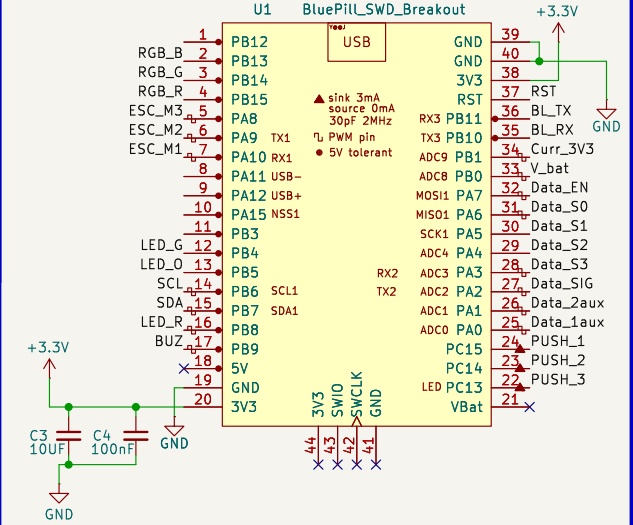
U1 BluePill_SWD_Breakout

USB

+3.3V

RGB_B
RGB_G
RGB_R
ESC_M3
ESC_M2
ESC_M1

LED_G
LED_O
SCL
SDA
LED_R
BUZ

1 PB12
2 PB13
3 PB14
4 PB15
5 PA8
6 PA9 TX1
7 PA10 RX1
8 PA11 USB-
9 PA12 USB+
10 PA15 NSS1
11 PB3
12 PB4
13 PB5
14 PB6 SCL1
15 PB7 SDA1
16 PB8
17 PB9
18 5V
19 GND
20 3V3

sink 3mA
source 0mA
30pF 2MHz
PWM pin
5V tolerant

RX2
TX2

GND 39
GND 40
3V3 38
RST 37 RST
RX3 PB11 36 BL_TX
TX3 PB10 35 BL_RX
ADC9 PB1 34 Curr_3V3
ADC8 PB0 33 V_bat
MOSI1 PA7 32 Data_EN
MISO1 PA6 31 Data_S0
SCK1 PA5 30 Data_S1
ADC4 PA4 29 Data_S2
ADC3 PA3 28 Data_S3
ADC2 PA2 27 Data_SIG
ADC1 PA1 26 Data_2aux
ADC0 PA0 25 Data_1aux
PC15 24 PUSH_1
PC14 23 PUSH_2
LED PC13 22 PUSH_3
VBat 21

GND

3V3 SWIO SWCLK GND
44 43 42 41

+3.3V
C3 10UF
C4 100nF
GND
GND